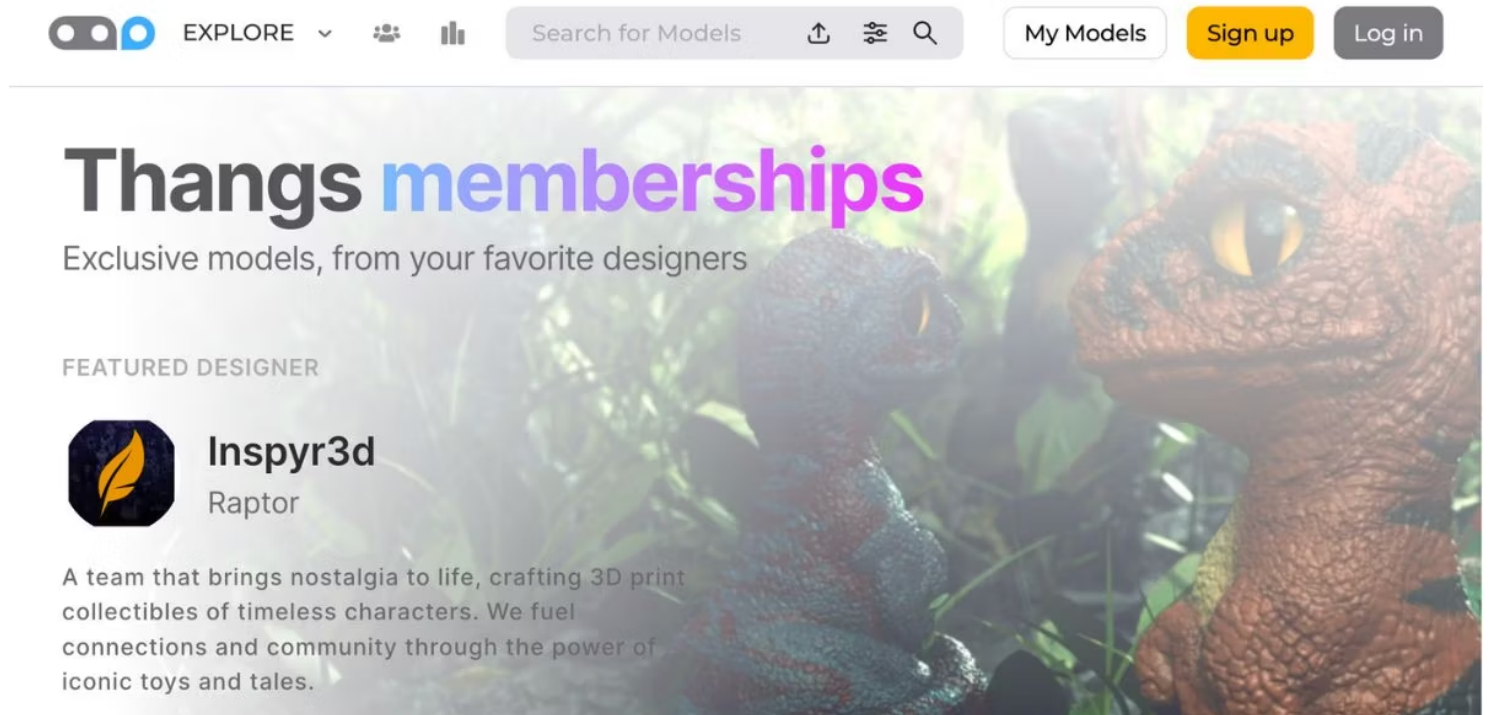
EXPLORE

Search for Models

My Models

Sign up

Log in

Thangs memberships

Exclusive models, from your favorite designers

FEATURED DESIGNER

Inspyr3d

Raptor

A team that brings nostalgia to life, crafting 3D print collectibles of timeless characters. We fuel connections and community through the power of iconic toys and tales.